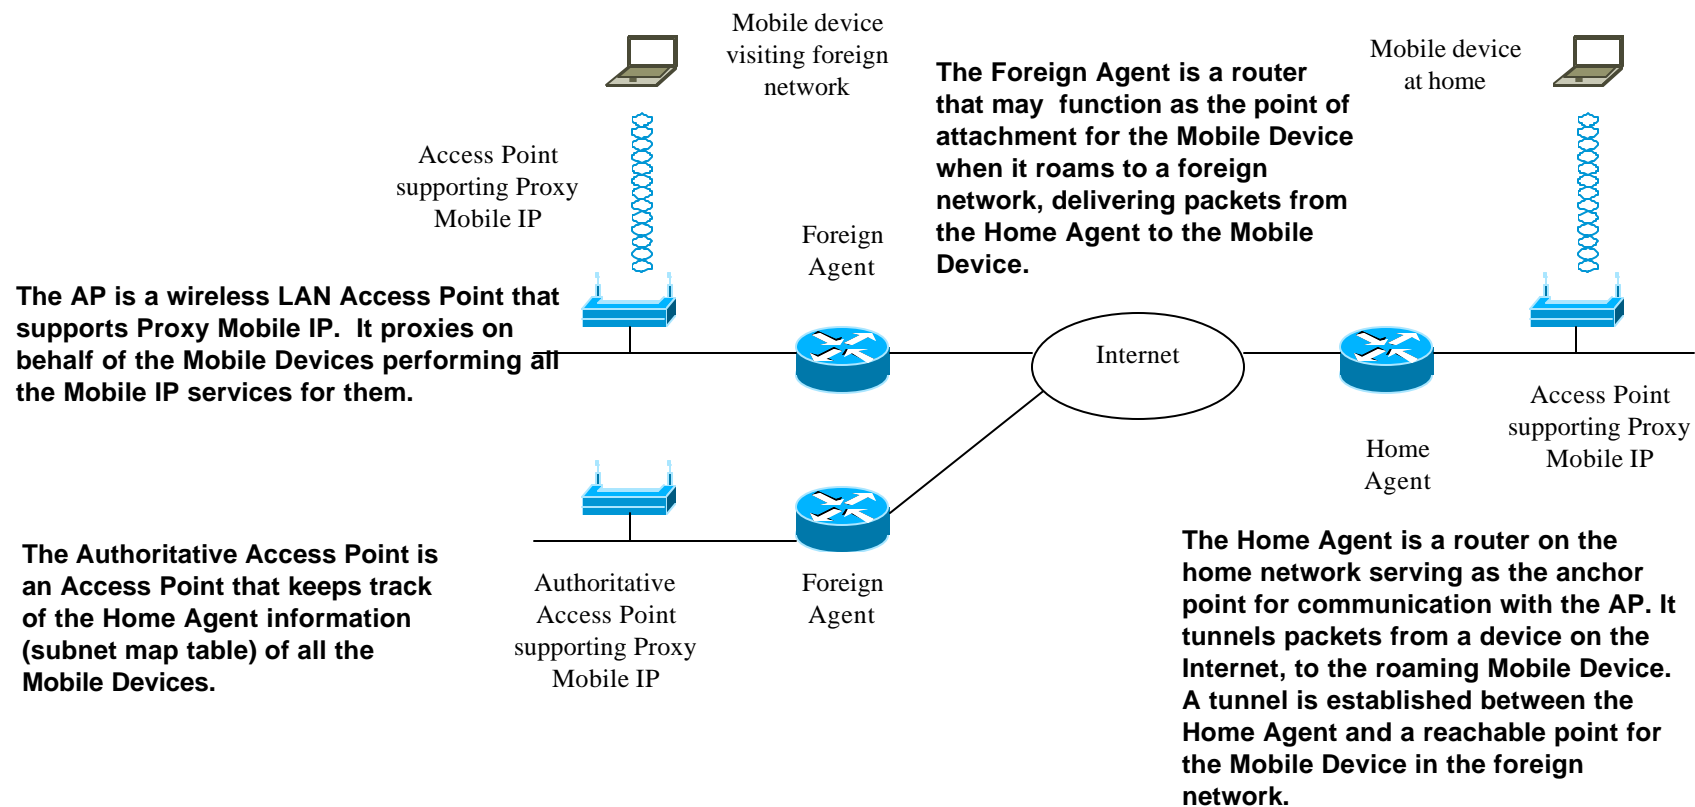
Mobile device visiting foreign network

The Foreign Agent is a router that may function as the point of attachment for the Mobile Device when it roams to a foreign network, delivering packets from the Home Agent to the Mobile Device.

Mobile device at home

Access Point supporting Proxy Mobile IP

Foreign Agent

The AP is a wireless LAN Access Point that supports Proxy Mobile IP. It proxies on behalf of the Mobile Devices performing all the Mobile IP services for them.

Internet

Access Point supporting Proxy Mobile IP

Home Agent

The Authoritative Access Point is an Access Point that keeps track of the Home Agent information (subnet map table) of all the Mobile Devices.

Authoritative Access Point supporting Proxy Mobile IP

Foreign Agent

The Home Agent is a router on the home network serving as the anchor point for communication with the AP. It tunnels packets from a device on the Internet, to the roaming Mobile Device. A tunnel is established between the Home Agent and a reachable point for the Mobile Device in the foreign network.